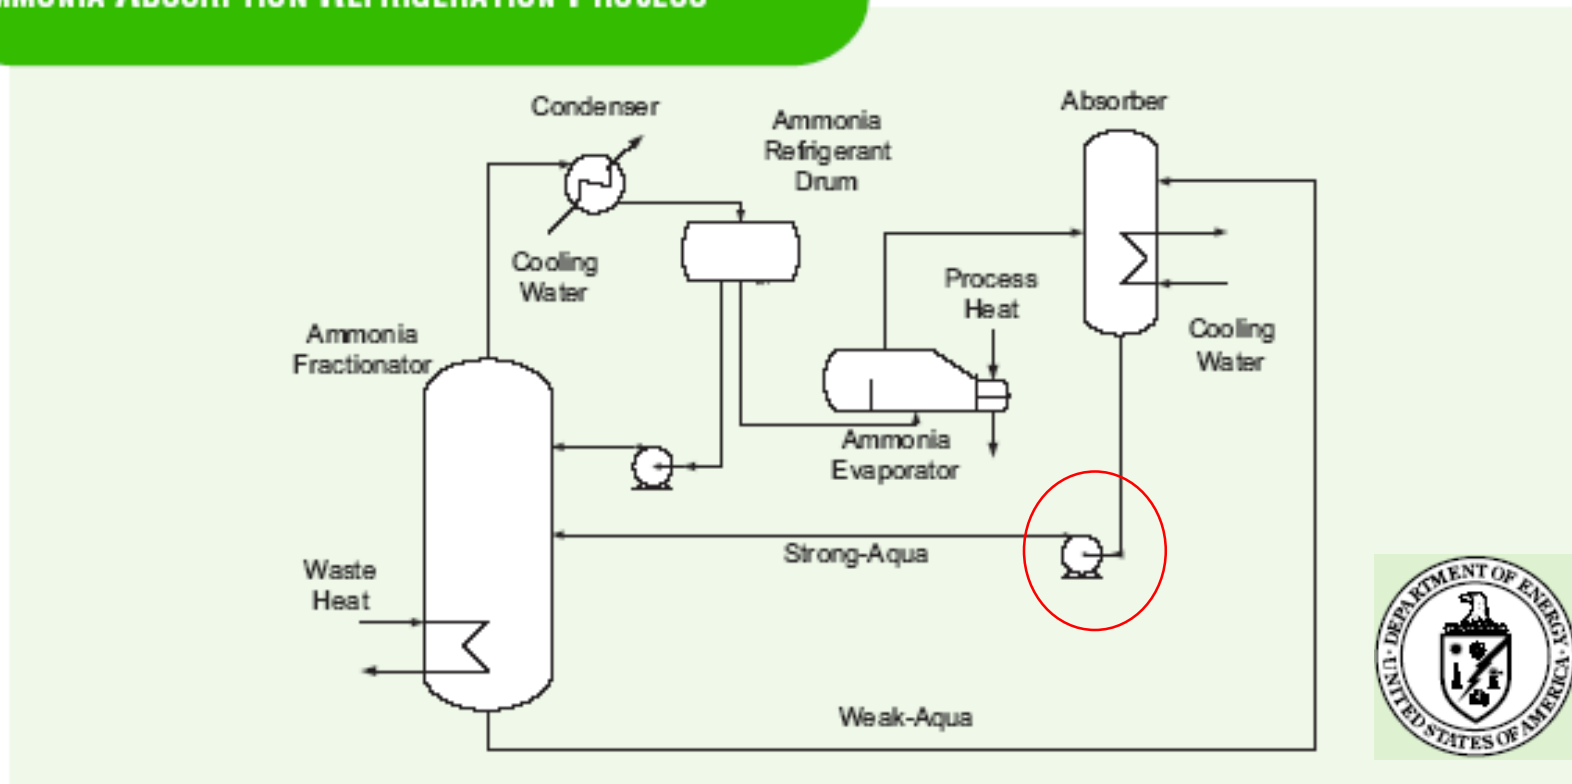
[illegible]MONIA ABSORPTION REFRIGERATION PROCESS

Condenser

Ammonia Refrigerant Drum

Absorber

Cooling Water

Process Heat

Cooling Water

Ammonia Fractionator

Ammonia Evaporator

Strong-Aqua

Waste Heat

Weak-Aqua

DEPARTMENT OF ENERGY
UNITED STATES OF AMERICA